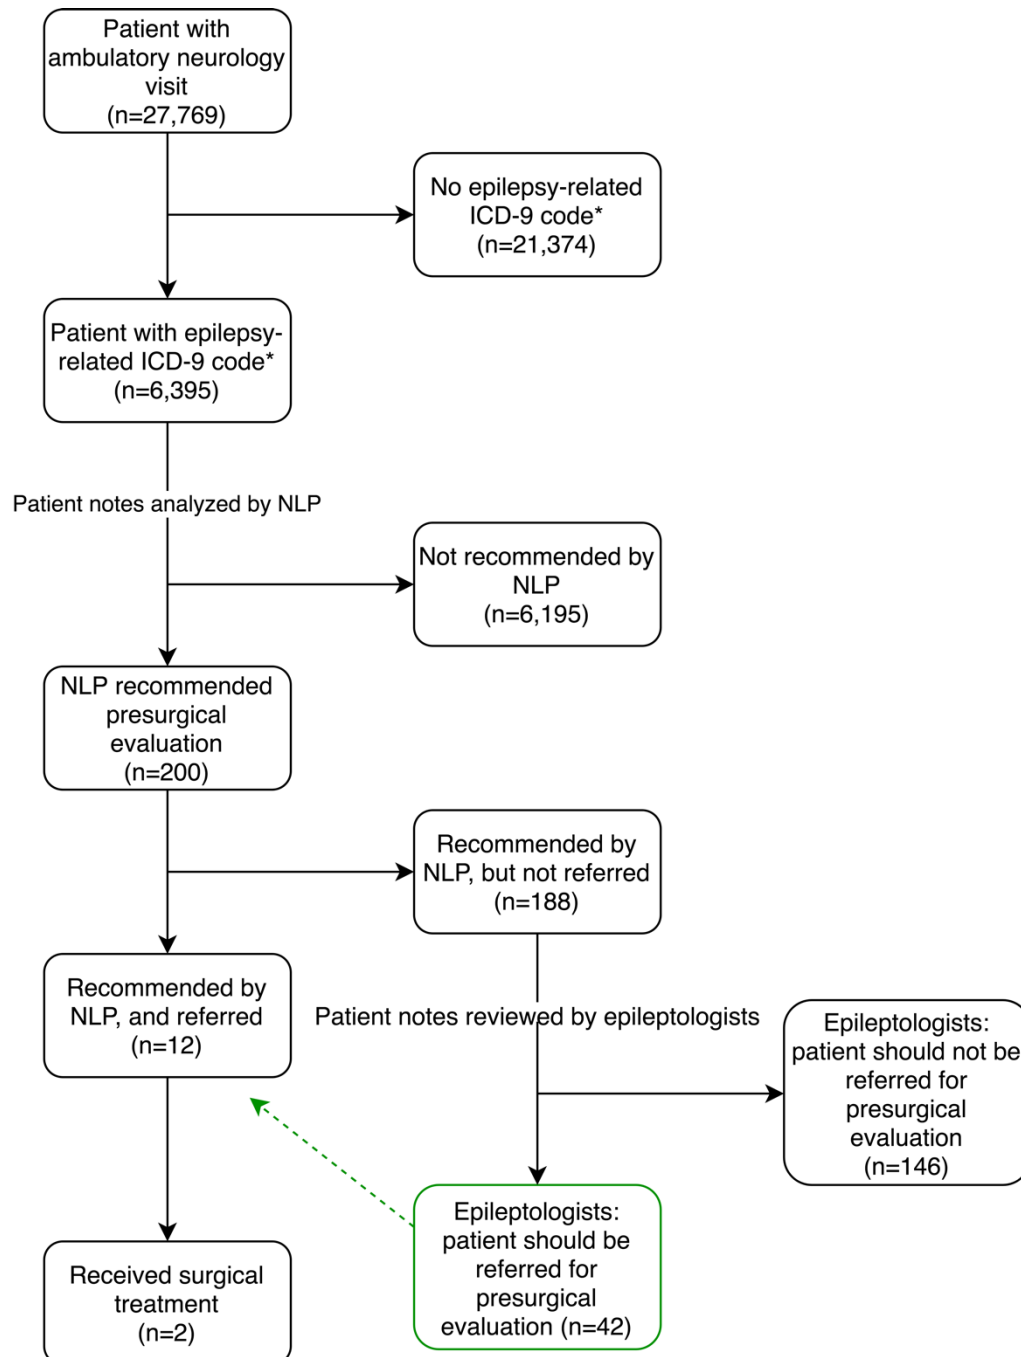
Patient with ambulatory neurology visit (n=27,769)

No epilepsy-related ICD-9 code* (n=21,374)

Patient with epilepsy-related ICD-9 code* (n=6,395)

Patient notes analyzed by NLP

Not recommended by NLP (n=6,195)

NLP recommended presurgical evaluation (n=200)

Recommended by NLP, but not referred (n=188)

Recommended by NLP, and referred (n=12)

Patient notes reviewed by epileptologists

Epileptologists: patient should not be referred for presurgical evaluation (n=146)

Received surgical treatment (n=2)

Epileptologists: patient should be referred for presurgical evaluation (n=42)